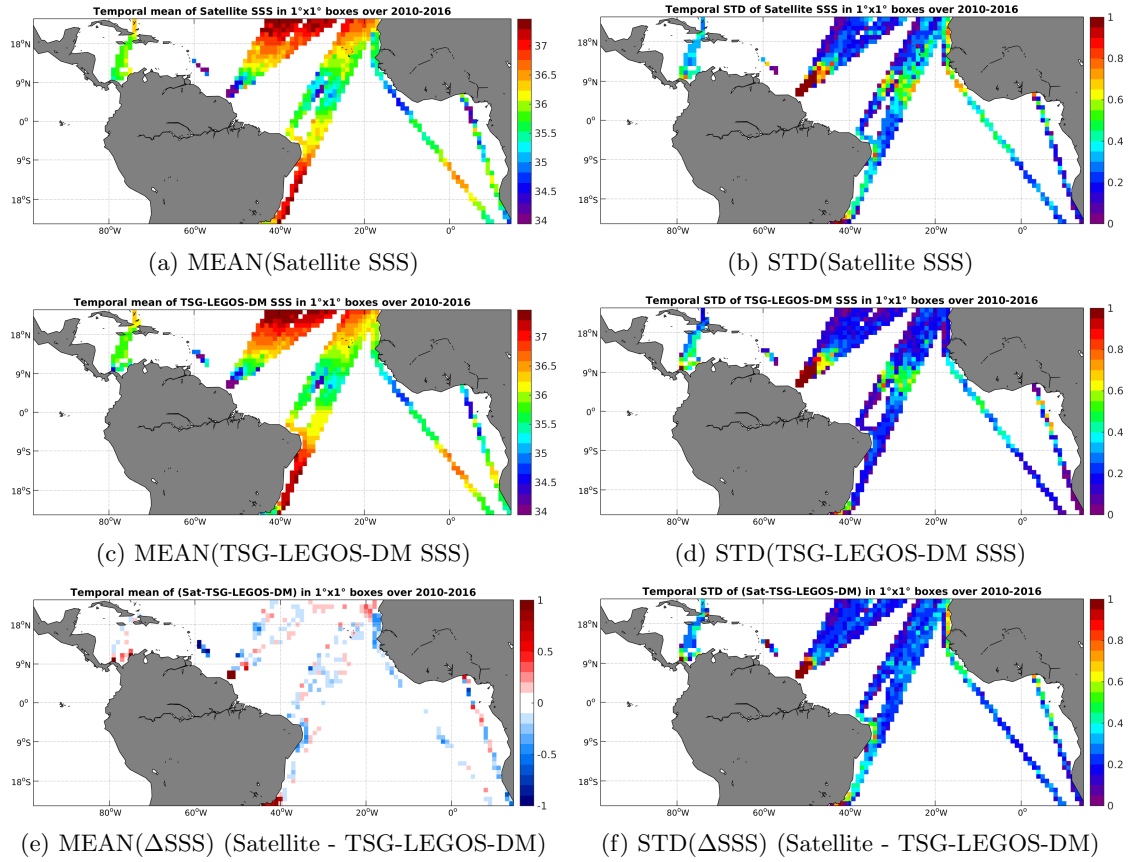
Temporal mean of Satellite SSS in 1°x1° boxes over 2010-2016

18°N
9°N
0°
9°S
18°S
80°W
60°W
40°W
20°W
0°

37
36.5
36
35.5
35
34.5
34

(a) MEAN(Satellite SSS)

Temporal STD of Satellite SSS in 1°x1° boxes over 2010-2016

18°N
9°N
0°
9°S
18°S
80°W
60°W
40°W
20°W
0°

1
0.8
0.6
0.4
0.2
0

(b) STD(Satellite SSS)

Temporal mean of TSG-LEGOS-DM SSS in 1°x1° boxes over 2010-2016

18°N
9°N
0°
9°S
18°S
80°W
60°W
40°W
20°W
0°

37
36.5
36
35.5
35
34.5
34

(c) MEAN(TSG-LEGOS-DM SSS)

Temporal STD of TSG-LEGOS-DM SSS in 1°x1° boxes over 2010-2016

18°N
9°N
0°
9°S
18°S
80°W
60°W
40°W
20°W
0°

1
0.8
0.6
0.4
0.2
0

(d) STD(TSG-LEGOS-DM SSS)

Temporal mean of (Sat-TSG-LEGOS-DM) in 1°x1° boxes over 2010-2016

18°N
9°N
0°
9°S
18°S
80°W
60°W
40°W
20°W
0°

1
0.5
0
-0.5
-1

(e) MEAN($\Delta$SSS) (Satellite - TSG-LEGOS-DM)

Temporal STD of (Sat-TSG-LEGOS-DM) in 1°x1° boxes over 2010-2016

18°N
9°N
0°
9°S
18°S
80°W
60°W
40°W
20°W
0°

1
0.8
0.6
0.4
0.2
0

(f) STD($\Delta$SSS) (Satellite - TSG-LEGOS-DM)